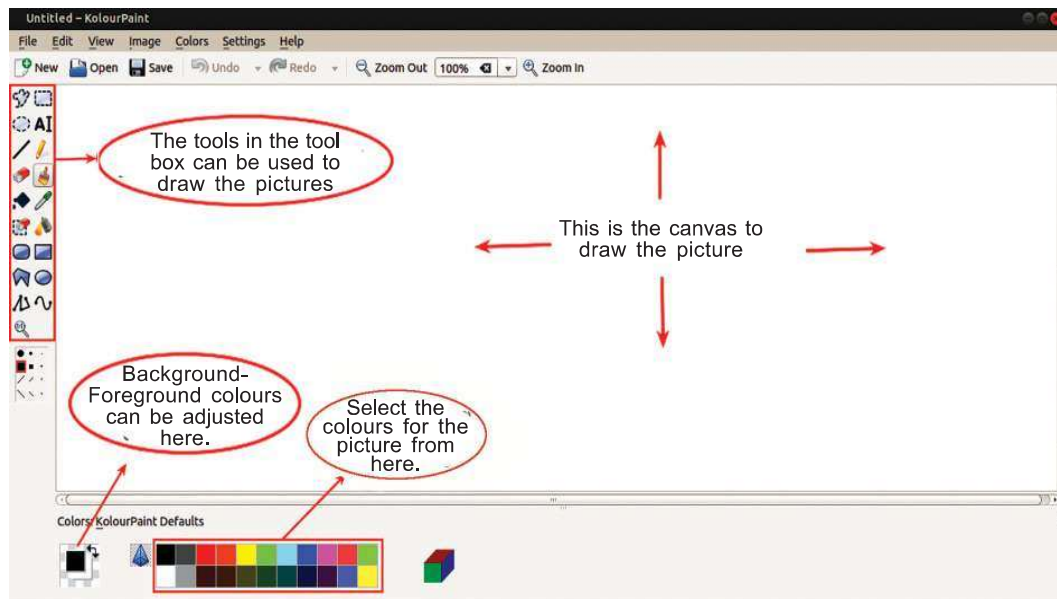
Untitled – KolourPaint

File Edit View Image Colors Settings Help

New Open Save Undo Redo Zoom Out 100% Zoom In

The tools in the tool box can be used to draw the pictures

This is the canvas to draw the picture

Background-Foreground colours can be adjusted here.

Select the colours for the picture from here.

Colors: KolourPaint Defaults